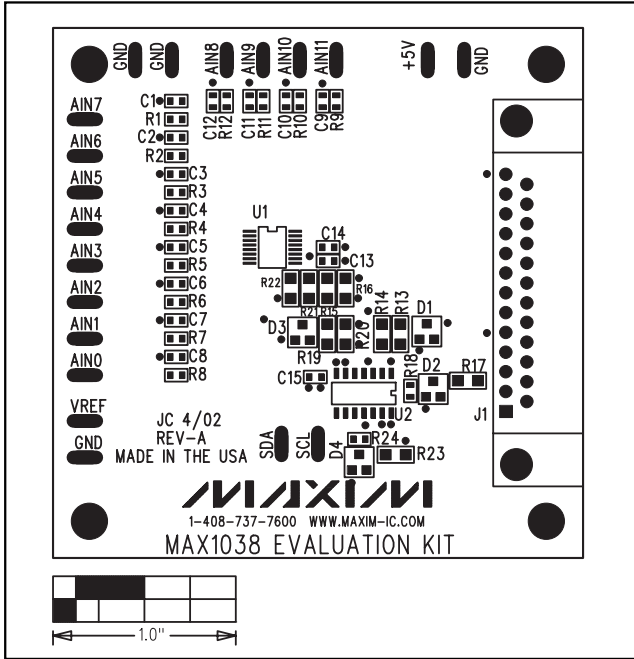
GND GND AIN8 AIN9 AIN10 AIN11 +5V GND

C12 R12 C11 R11 C10 R10 C9 R9

AIN7 AIN6 AIN5 AIN4 AIN3 AIN2 AIN1 AIN0 VREF GND

C1 R1 C2 R2 C3 R3 C4 R4 C5 R5 C6 R6 C7 R7 C8 R8

U1 C14 C13 R22 R16 R21 R15 R14 R13 D1 D3 R20 R19 C15 R18 D2 R17 U2 J1

JC 4/02
REV-A
MADE IN THE USA

SDA SCL D4 R24 R23

MAXIM

1-408-737-7600 WWW.MAXIM-IC.COM

MAX1038 EVALUATION KIT

1.0"